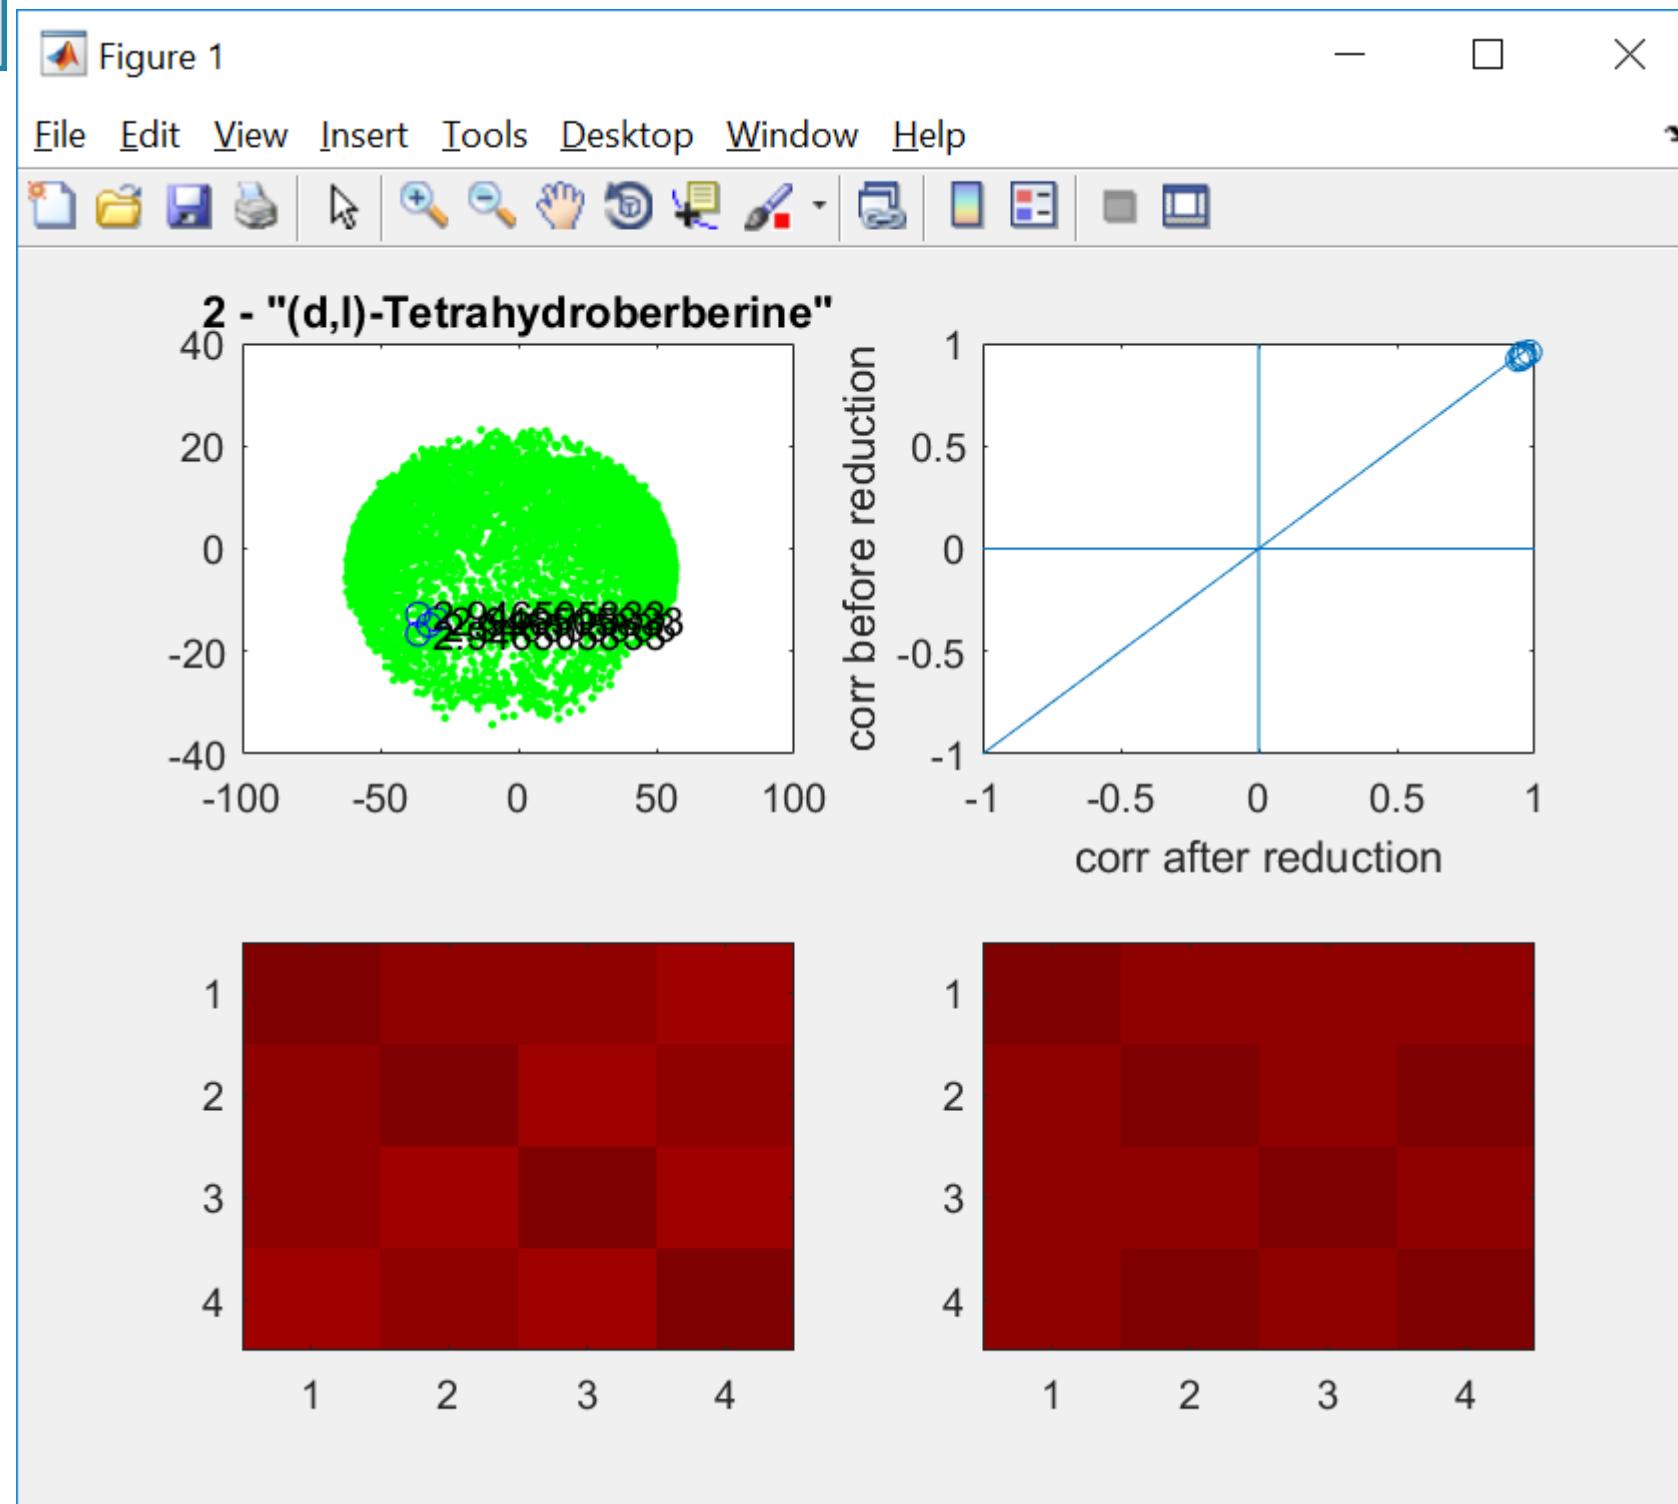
Figure 1

File Edit View Insert Tools Desktop Window Help

2 - "(d,l)-Tetrahydroberberine"

40
20
0
-20
-40
-100 -50 0 50 100

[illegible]

1
0.5
0
-0.5
-1
-1 -0.5 0 0.5 1
corr before reduction
corr after reduction

1
2
3
4
1 2 3 4

1
2
3
4
1 2 3 4